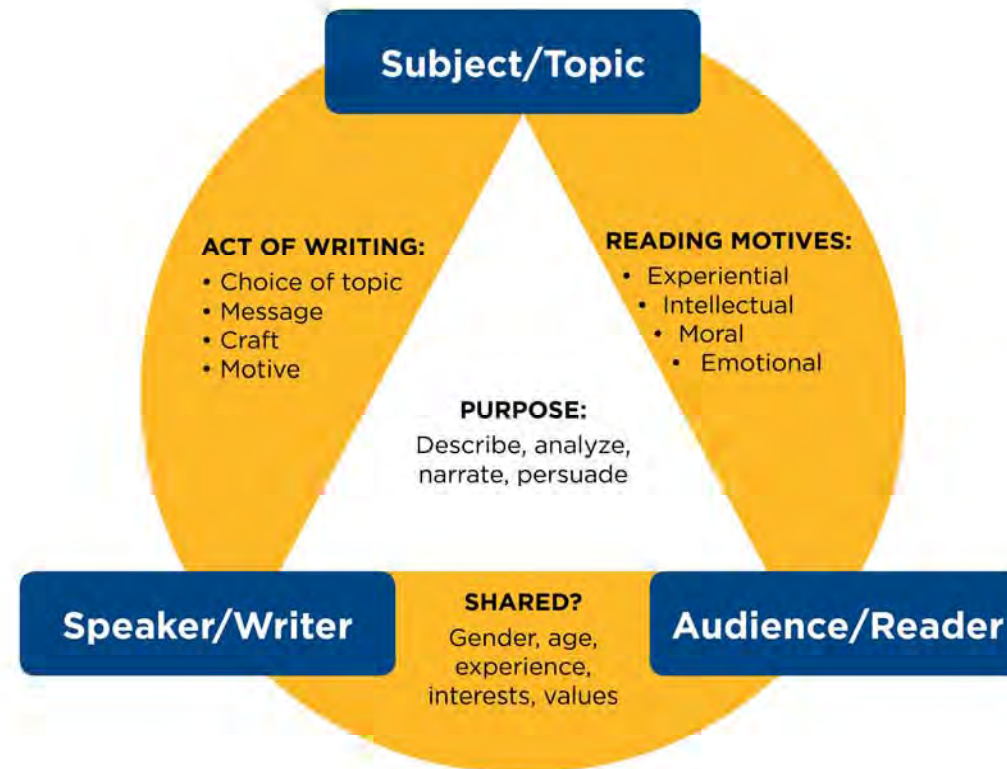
Subject/Topic

ACT OF WRITING:
• Choice of topic
• Message
• Craft
• Motive

READING MOTIVES:
• Experiential
• Intellectual
• Moral
• Emotional

PURPOSE:
Describe, analyze, narrate, persuade

Speaker/Writer

SHARED?
Gender, age, experience, interests, values

Audience/Reader